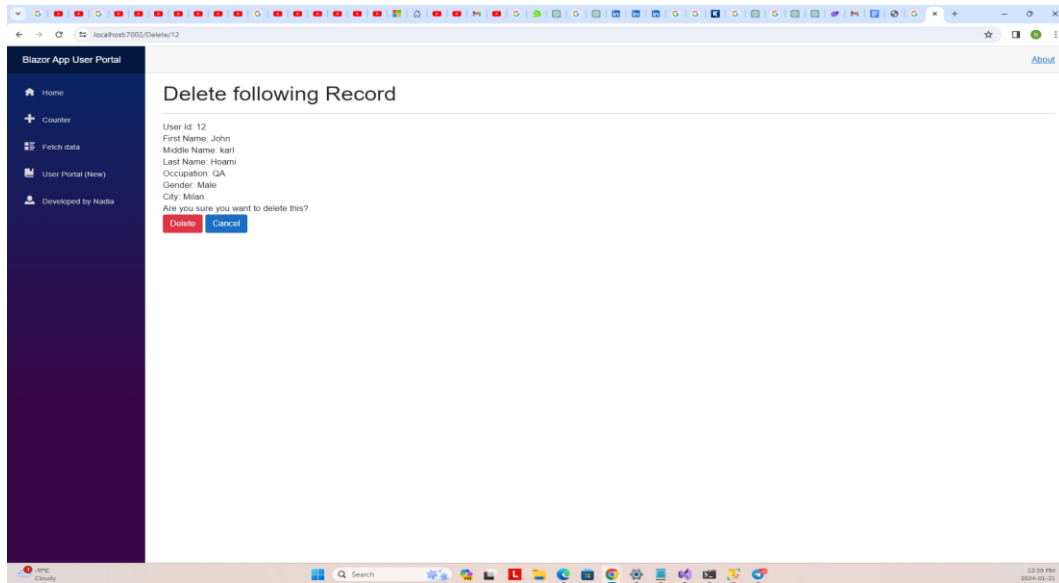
localhost:7002/Delete/12

Blazor App User Portal

About

Home

Counter

Fetch data

User Portal (New)

Developed by Nadia

Delete following Record

User Id: 12
First Name: John
Middle Name: karl
Last Name: Hoami
Occupation: QA
Gender: Male
City: Milan
Are you sure you want to delete this?

Delete Cancel

-9°C
Cloudy

Search

12:39 PM
2024-01-21